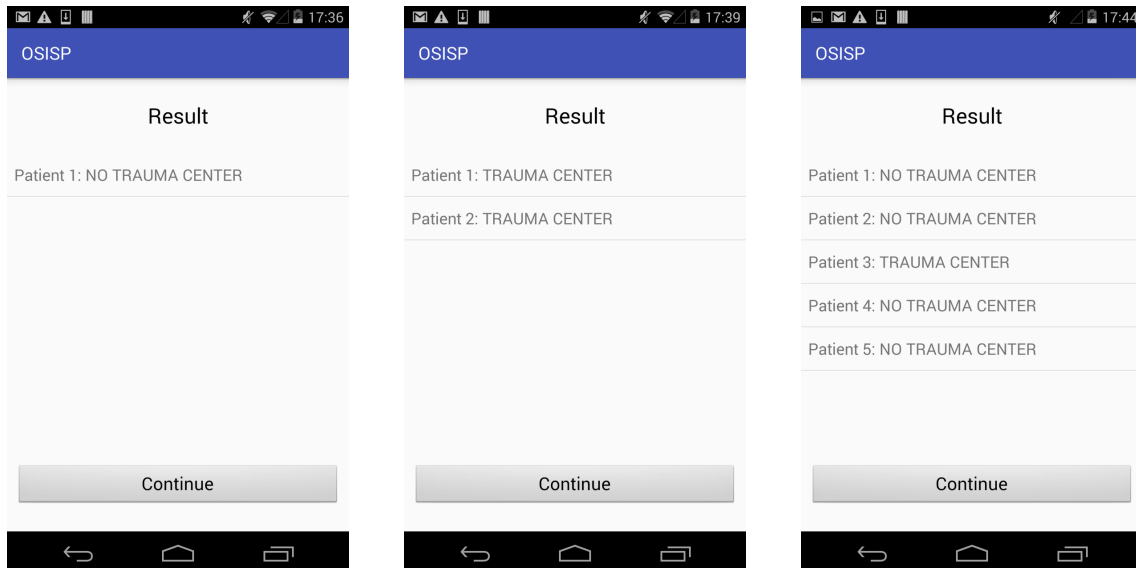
17:36

OSISP

Result

Patient 1: NO TRAUMA CENTER

Continue

17:39

OSISP

Result

Patient 1: TRAUMA CENTER

Patient 2: TRAUMA CENTER

Continue

17:44

OSISP

Result

Patient 1: NO TRAUMA CENTER

Patient 2: NO TRAUMA CENTER

Patient 3: TRAUMA CENTER

Patient 4: NO TRAUMA CENTER

Patient 5: NO TRAUMA CENTER

Continue